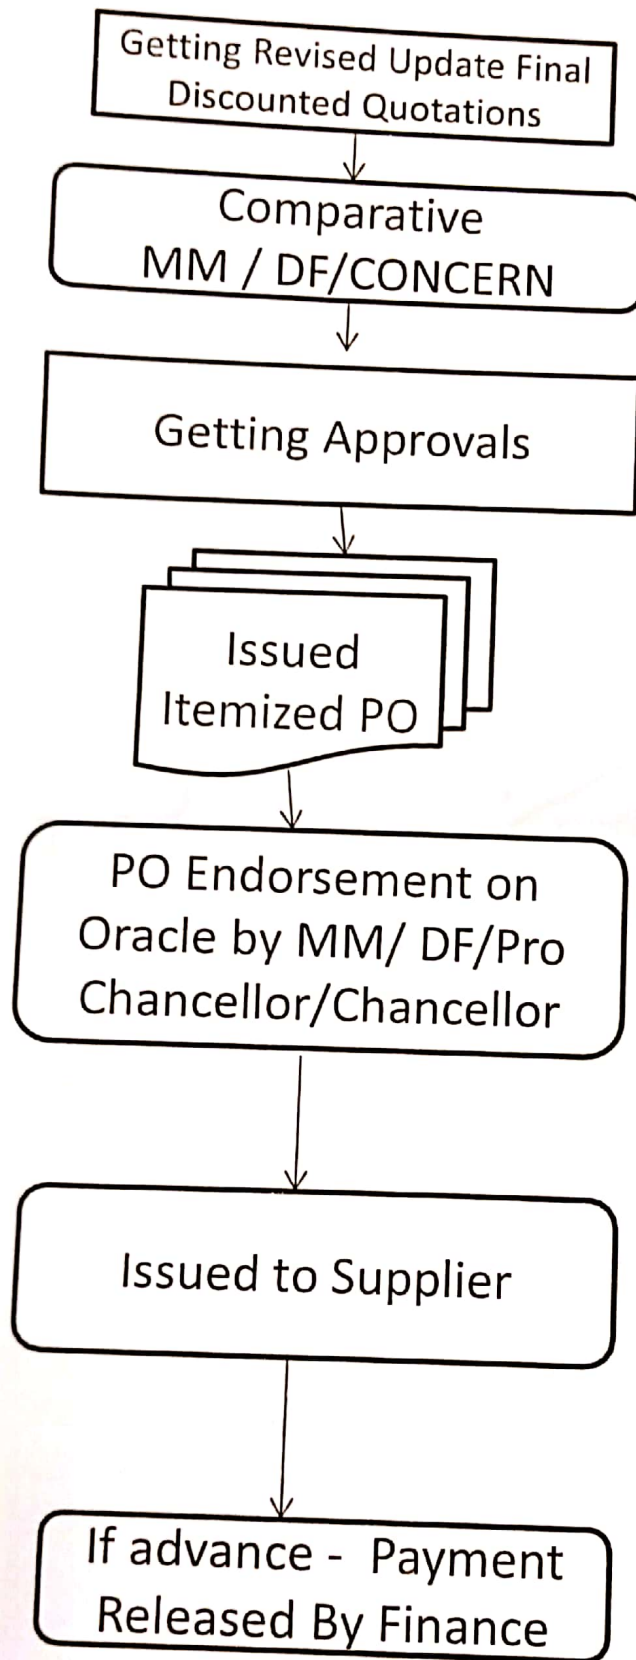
Getting Revised Update Final Discounted Quotations

Comparative MM / DF/CONCERN

Getting Approvals

Issued Itemized PO

PO Endorsement on Oracle by MM/ DF/Pro Chancellor/Chancellor

Issued to Supplier

If advance - Payment Released By Finance